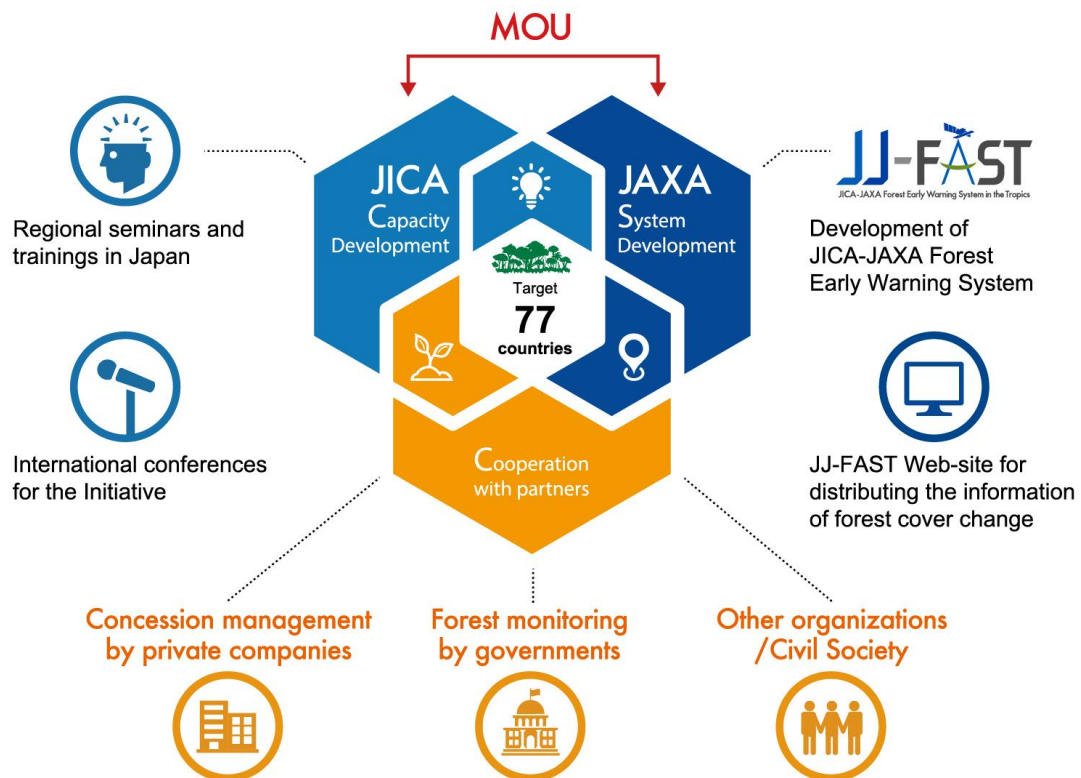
MOU

Regional seminars and trainings in Japan

JICA
Capacity Development

JAXA
System Development

JJ-FAST
JICA-JAXA Forest Early Warning System in the Tropics

Development of JICA-JAXA Forest Early Warning System

Target
77
countries

International conferences for the Initiative

Cooperation with partners

JJ-FAST Web-site for distributing the information of forest cover change

Concession management by private companies

Forest monitoring by governments

Other organizations /Civil Society